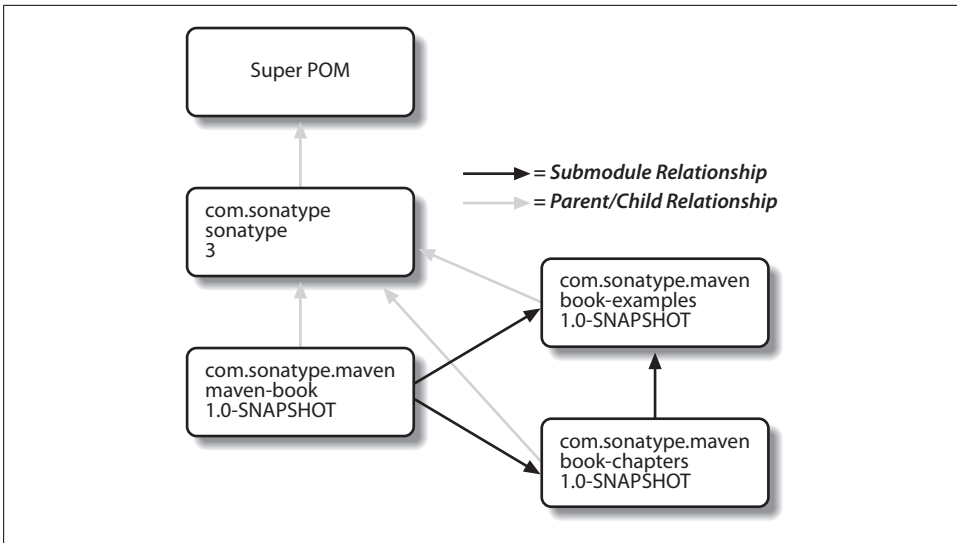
Super POM

= Submodule Relationship
= Parent/Child Relationship

com.sonatype
sonatype
3

com.sonatype.maven
book-examples
1.0-SNAPSHOT

com.sonatype.maven
maven-book
1.0-SNAPSHOT

com.sonatype.maven
book-chapters
1.0-SNAPSHOT